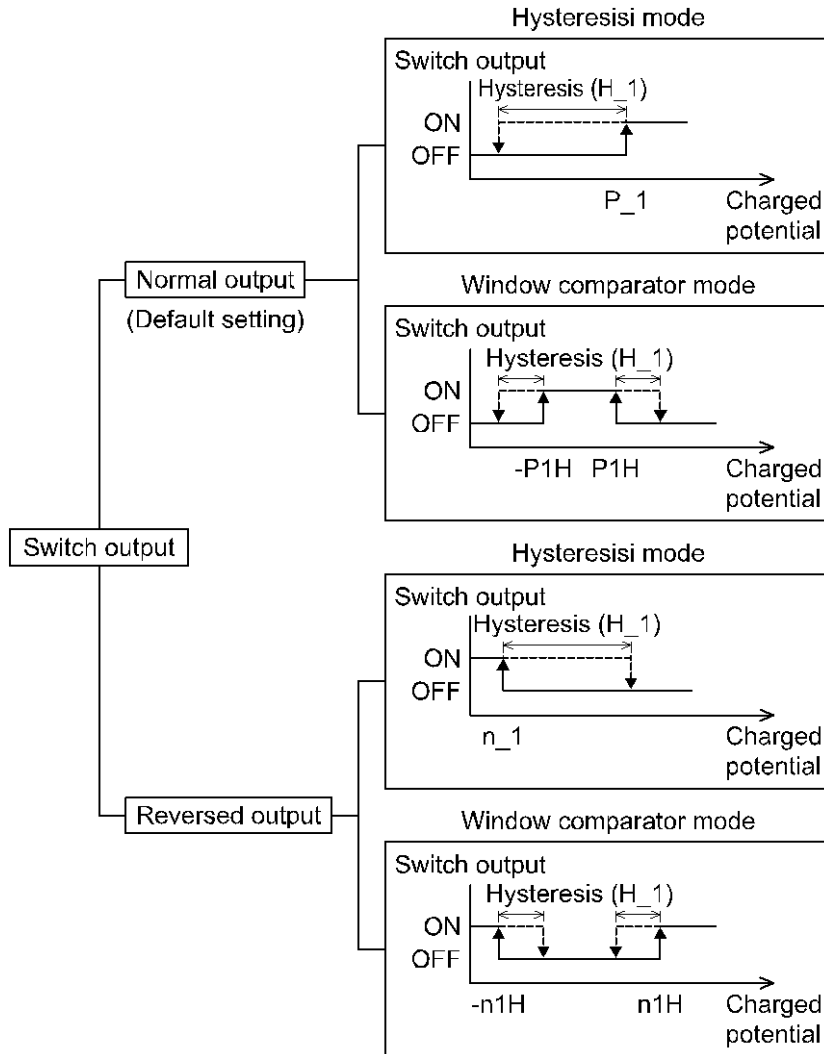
Switch output

Normal output
(Default setting)

Hysteresisi mode

Switch output
Hysteresis (H_1)
ON
OFF
P_1
Charged potential

Window comparator mode

Switch output
Hysteresis (H_1)
ON
OFF
-P1H P1H
Charged potential

Reversed output

Hysteresisi mode

Switch output
Hysteresis (H_1)
ON
OFF
n_1
Charged potential

Window comparator mode

Switch output
Hysteresis (H_1)
ON
OFF
-n1H n1H
Charged potential